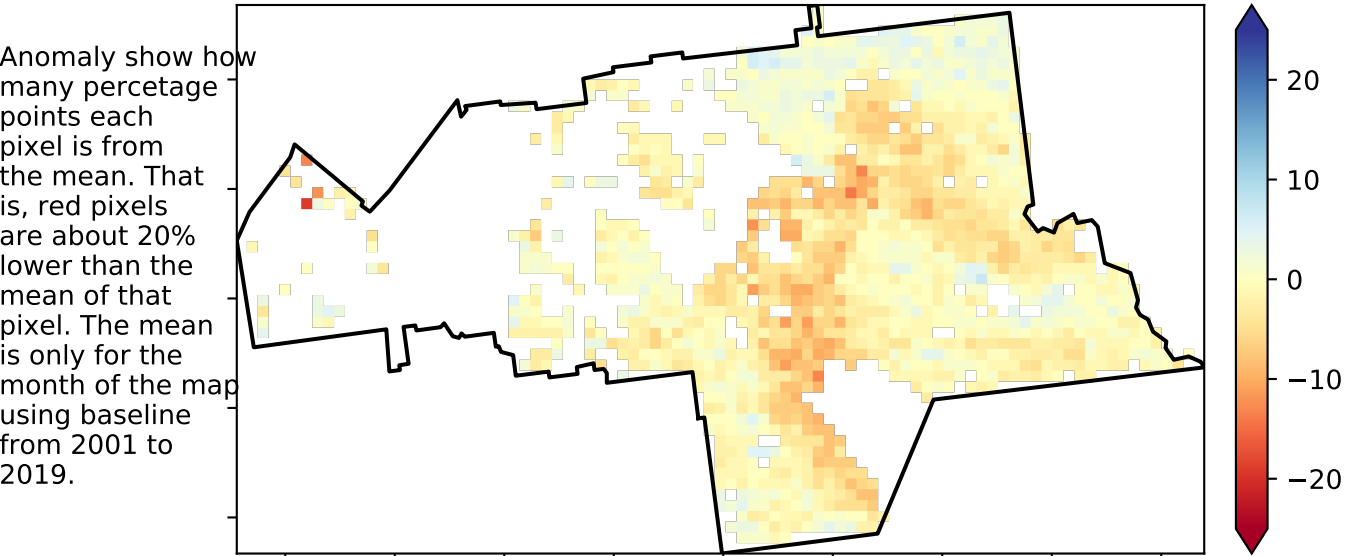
Anomaly show how many percetage points each pixel is from the mean. That is, red pixels are about 20% lower than the mean of that pixel. The mean is only for the month of the map using baseline from 2001 to 2019.

20
10
0
−10
−20